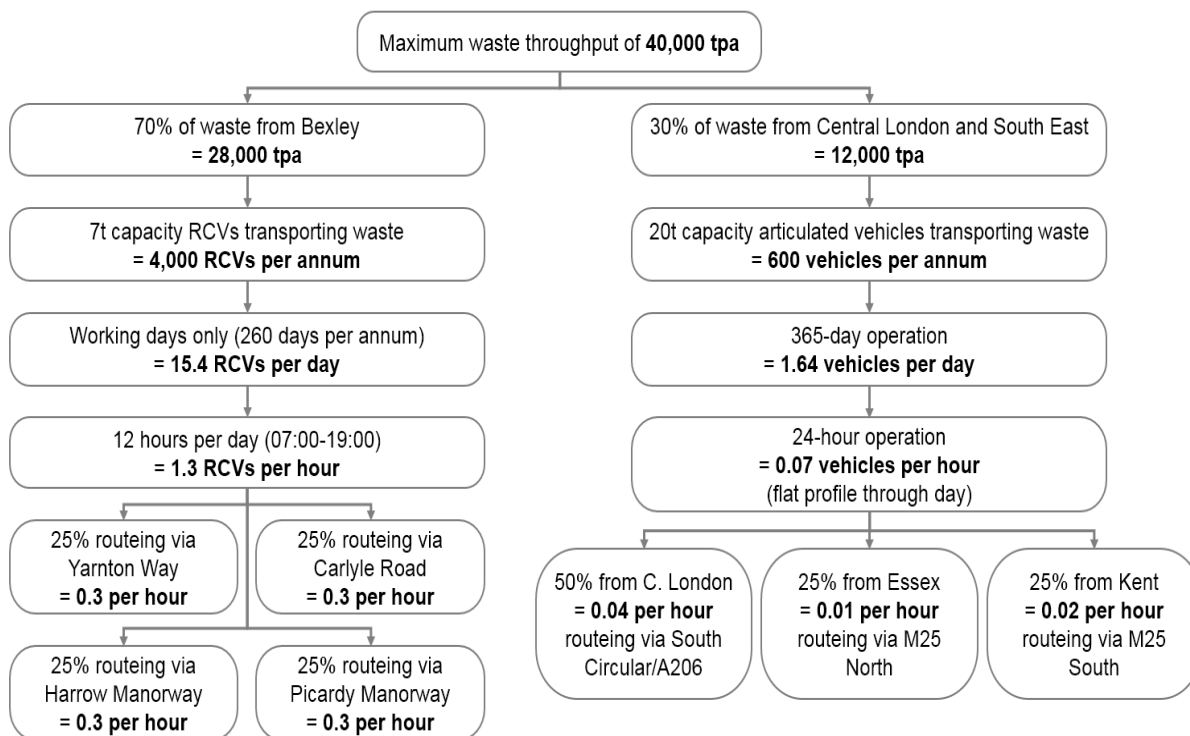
Maximum waste throughput of **40,000 tpa**

70% of waste from Bexley
= **28,000 tpa**

7t capacity RCVs transporting waste
= **4,000 RCVs per annum**

Working days only (260 days per annum)
= **15.4 RCVs per day**

12 hours per day (07:00-19:00)
= **1.3 RCVs per hour**

25% routeing via Yarnton Way
= **0.3 per hour**

25% routeing via Carlyle Road
= **0.3 per hour**

25% routeing via Harrow Manorway
= **0.3 per hour**

25% routeing via Picardy Manorway
= **0.3 per hour**

30% of waste from Central London and South East
= **12,000 tpa**

20t capacity articulated vehicles transporting waste
= **600 vehicles per annum**

365-day operation
= **1.64 vehicles per day**

24-hour operation
= **0.07 vehicles per hour**
(flat profile through day)

50% from C. London
= **0.04 per hour**
routeing via South Circular/A206

25% from Essex
= **0.01 per hour**
routeing via M25 North

25% from Kent
= **0.02 per hour**
routeing via M25 South